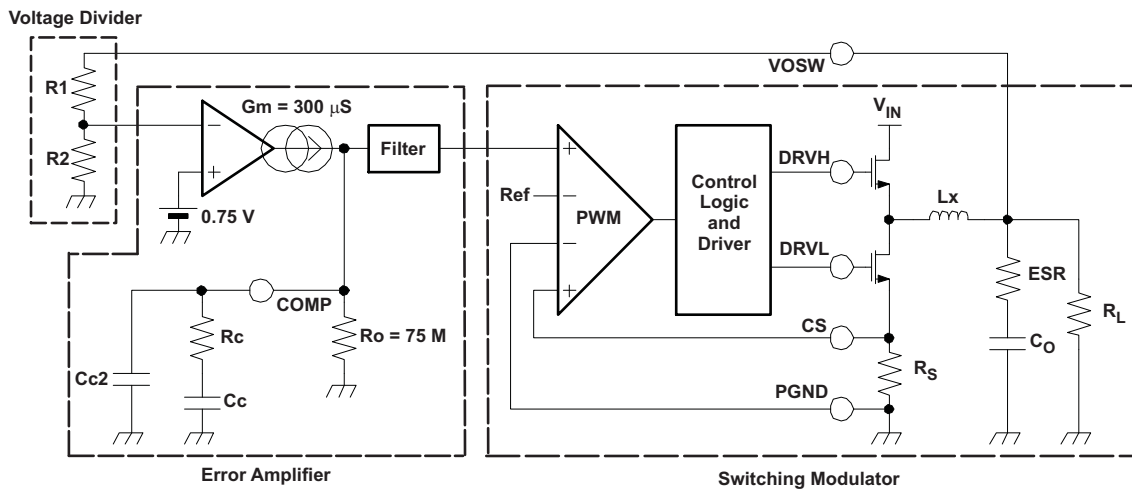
Voltage Divider

R1

R2

Gm = 300 μS

0.75 V

Filter

VOSW

$V_{IN}$

Ref

PWM

Control Logic and Driver

DRVH

DRVL

Lx

ESR

$C_O$

$R_L$

CS

$R_S$

PGND

COMP

Rc

Cc

Cc2

Ro = 75 M

Error Amplifier

Switching Modulator